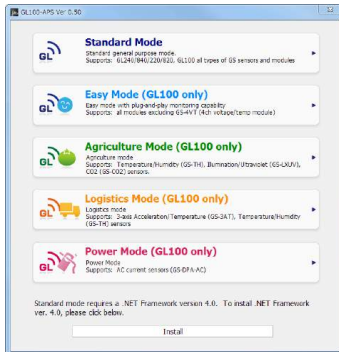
GL100-APS Ver 0.50

GL

Standard Mode
Standard general purpose mode.
Supports: GL240/840/220/820. GL100 all types of GS sensors and modules

GL

Easy Mode (GL100 only)
Easy mode with plug-and-play monitoring capability
Supports: all modules excluding GS-4VT (4ch voltage/temp module)

GL

Agriculture Mode (GL100 only)
Agriculture mode
Supports: Temperature/Humidity (GS-TH), Illumination/Ultraviolet (GS-LXUV), CO2 (GS-CO2) sensors.

GL

Logistics Mode (GL100 only)
Logistics mode
Supports: 3-axis Acceleration/Temperature (GS-3AT), Temperature/Humidity (GS-TH) sensors

GL

Power Mode (GL100 only)
Power Mode
Supports: AC current sensors (GS-DPA-AC)

Standard mode requires a .NET Framework version 4.0. To install .NET Framework ver. 4.0, please click below.

Install